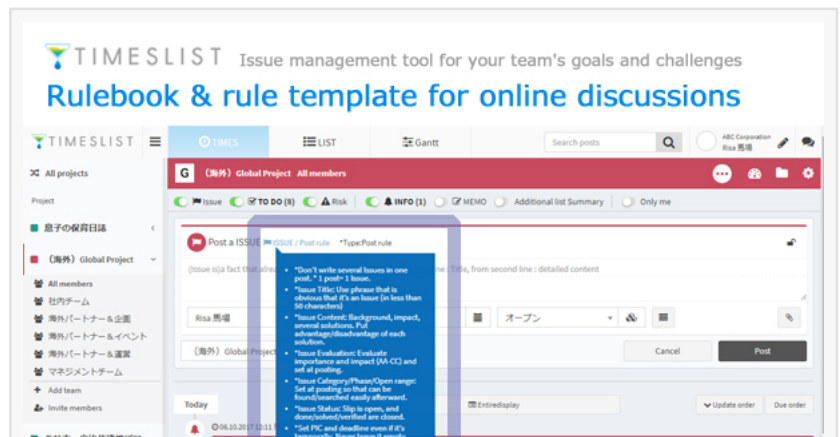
TIMESLIST Issue management tool for your team's goals and challenges

Rulebook & rule template for online discussions

TIMESLIST

TIMES

LIST

Gantt

Search posts

ABC Corporation
Risa 馬場

All projects

Project

息子の保育日誌

（海外）Global Project

All members

社内チーム

海外パートナー＆企画

海外パートナー＆イベント

海外パートナー＆運営

マネジメントチーム

Add team

Invite members

G （海外）Global Project All members

Issue TO DO (8) Risk INFO (1) MEMO Additional list Summary Only me

Post a ISSUE ISSUE / Post rule *Type:Post rule

(Issue is)a fact that alre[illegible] ne : Title, from second line : detailed content

*Don't write several Issues in one post. * 1 post= 1 Issue.
*Issue Title: Use phrase that is obvious that it's an Issue (in less than 50 characters)
*Issue Content: Background, impact, several solutions. Put advantage/disadvantage of each solution.
*Issue Evaluation: Evaluate importance and impact (A-CC) and set at posting.
*Issue Category/Phase/Open range: Set at posting so that can be found/searched easily afterward.
*Issue Status: Slip is open, and done/solved/verified are closed.
*Set PIC and deadline even if it's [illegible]

Risa 馬場

オープン

（海外）Global Project

Cancel

Post

Today

06.10.2017 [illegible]

Entiredisplay

Update order

Due order